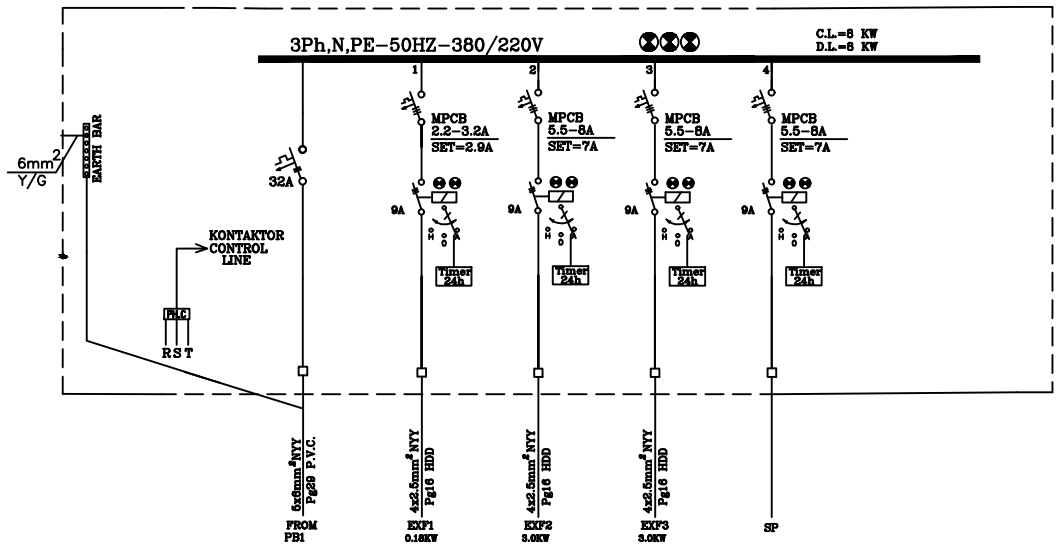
3Ph,N,PE–50HZ–380/220V

C.L.=8 KW
D.L.=8 KW

$6mm^2$
Y/G

EARTH BAR

32A

1
MPCB
2.2–3.2A
SET=2.9A
9A
H O A
Timer 24h

2
MPCB
5.5–8A
SET=7A
9A
H O A
Timer 24h

3
MPCB
5.5–8A
SET=7A
9A
H O A
Timer 24h

4
MPCB
5.5–8A
SET=7A
9A
H O A
Timer 24h

KONTAKTOR CONTROL LINE

PLC
R S T

$5x6mm^2$NYY
Pg29 P.V.C.
FROM
PB1

$4x2.5mm^2$NYY
Pg16 HDD
EXF1
0.18KW

$4x2.5mm^2$NYY
Pg16 HDD
EXF2
3.0KW

$4x2.5mm^2$NYY
Pg16 HDD
EXF3
3.0KW

SP